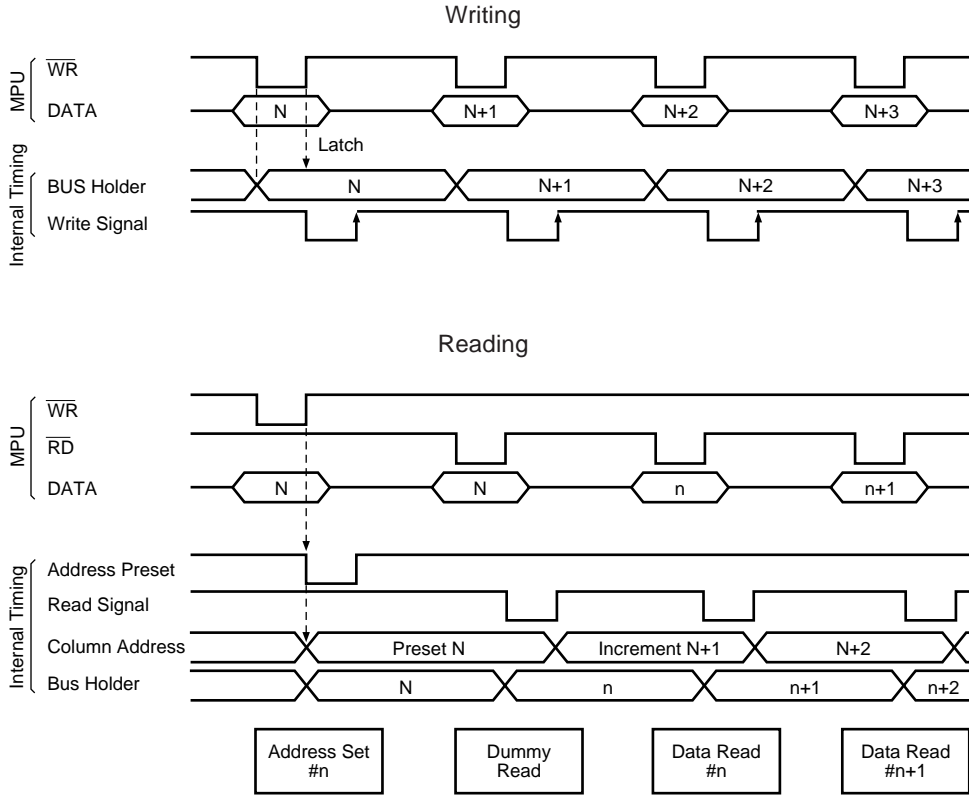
Writing

MPU
$\overline{WR}$
DATA
N
N+1
N+2
N+3
Latch

Internal Timing
BUS Holder
N
N+1
N+2
N+3
Write Signal

Reading

MPU
$\overline{WR}$
$\overline{RD}$
DATA
N
N
n
n+1

Internal Timing
Address Preset
Read Signal
Column Address
Preset N
Increment N+1
N+2
Bus Holder
N
n
n+1
n+2

Address Set #n
Dummy Read
Data Read #n
Data Read #n+1